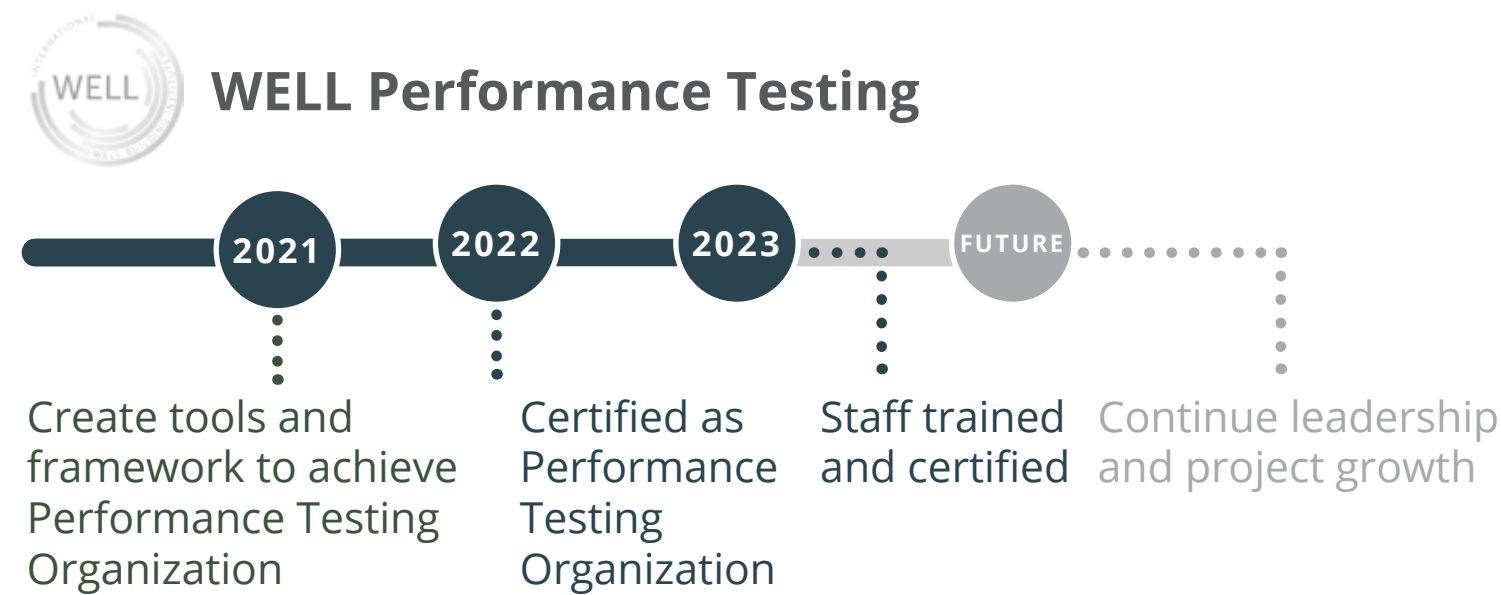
INTERNATIONAL WELL BUILDING INSTITUTE

WELL

WELL Performance Testing

2021

2022

2023

FUTURE

Create tools and framework to achieve Performance Testing Organization

Certified as Performance Testing Organization

Staff trained and certified

Continue leadership and project growth